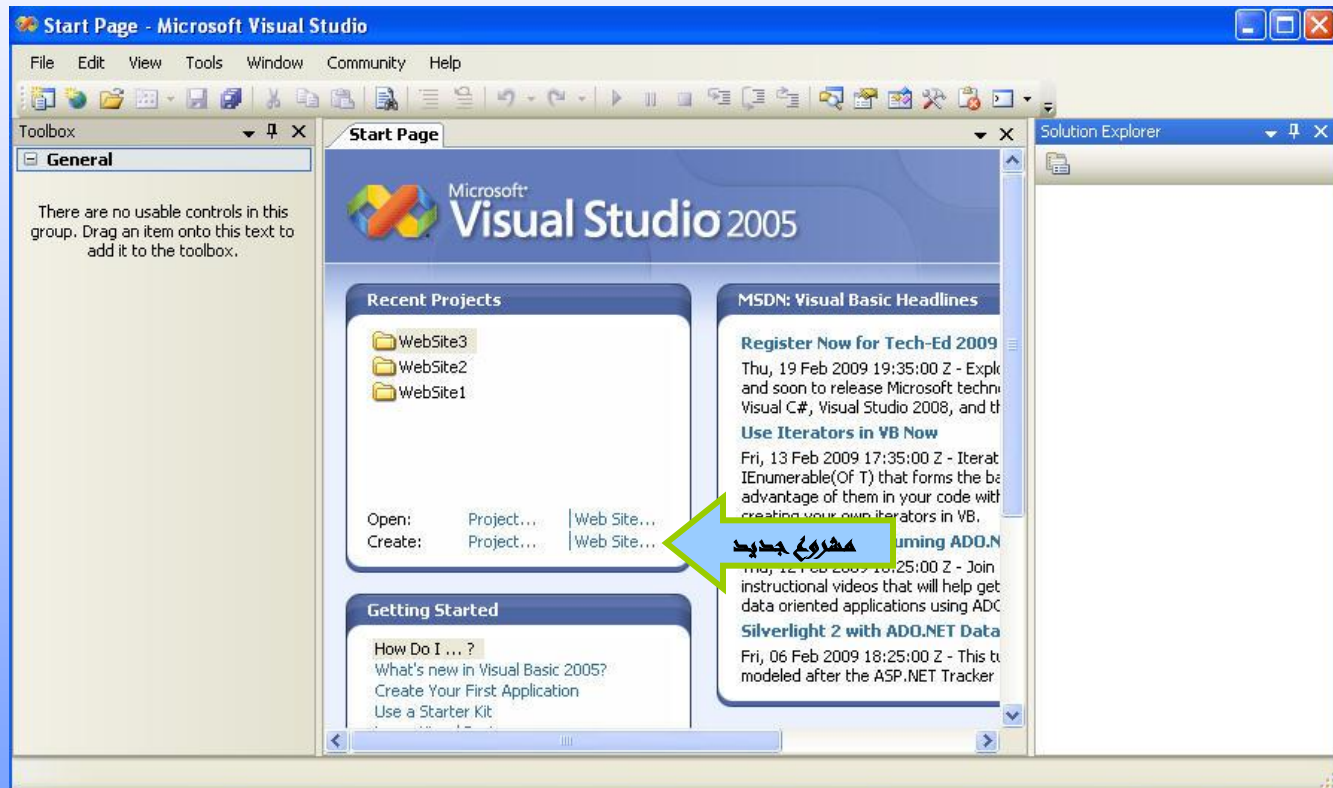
Start Page - Microsoft Visual Studio

File Edit View Tools Window Community Help

Toolbox

General

There are no usable controls in this group. Drag an item onto this text to add it to the toolbox.

Start Page

Microsoft Visual Studio 2005

Recent Projects

WebSite3
WebSite2
WebSite1

Open: Project... | Web Site...
Create: Project... | Web Site...

مشروع جديد

Getting Started

How Do I ... ?
What's new in Visual Basic 2005?
Create Your First Application
Use a Starter Kit

MSDN: Visual Basic Headlines

Register Now for Tech-Ed 2009
Thu, 19 Feb 2009 19:35:00 Z - Explo and soon to release Microsoft techn Visual C#, Visual Studio 2008, and th

Use Iterators in VB Now
Fri, 13 Feb 2009 17:35:00 Z - Iterat IEnumerable(Of T) that forms the ba advantage of them in your code wit creating your own iterators in VB.

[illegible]uming ADO.N
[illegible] 12 Feb 2009 1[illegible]:25:00 Z - Join instructional videos that will help get data oriented applications using ADO

Silverlight 2 with ADO.NET Data
Fri, 06 Feb 2009 18:25:00 Z - This tu modeled after the ASP.NET Tracker

Solution Explorer